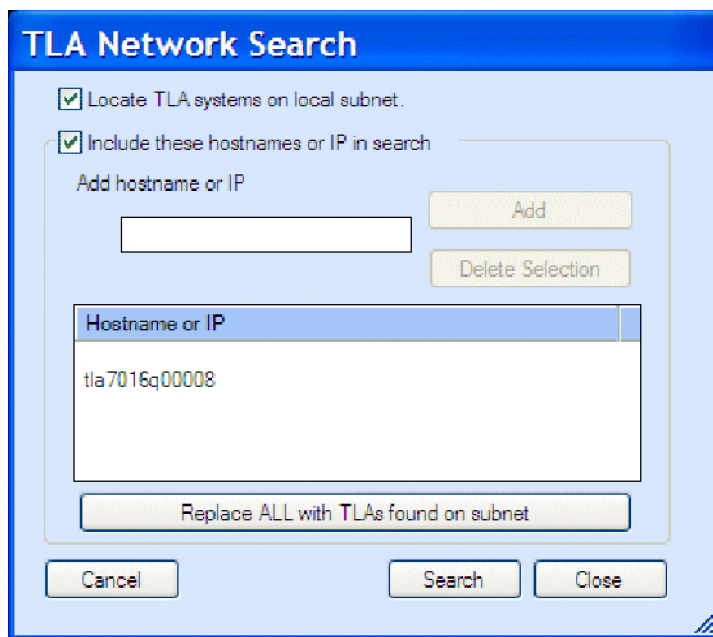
TLA Network Search

Locate TLA systems on local subnet.

Include these hostnames or IP in search

Add hostname or IP

Add

Delete Selection

Hostname or IP

tla7016q00008

Replace ALL with TLAs found on subnet

Cancel

Search

Close